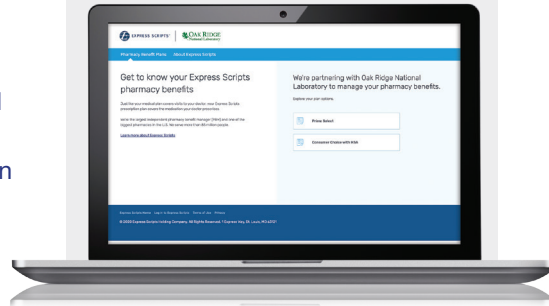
EXPRESS SCRIPTS | OAK RIDGE National Laboratory

Pharmacy Benefit Plans   About Express Scripts

Get to know your Express Scripts pharmacy benefits

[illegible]

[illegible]

Learn more about Express Scripts

We're partnering with Oak Ridge National Laboratory to manage your pharmacy benefits.

Explore your plan options.

Prime Select

Consumer Choice with HSA

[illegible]

© 2020 Express Scripts Holding Company. All Rights Reserved. 1 Express Way, St. Louis, MO 63121